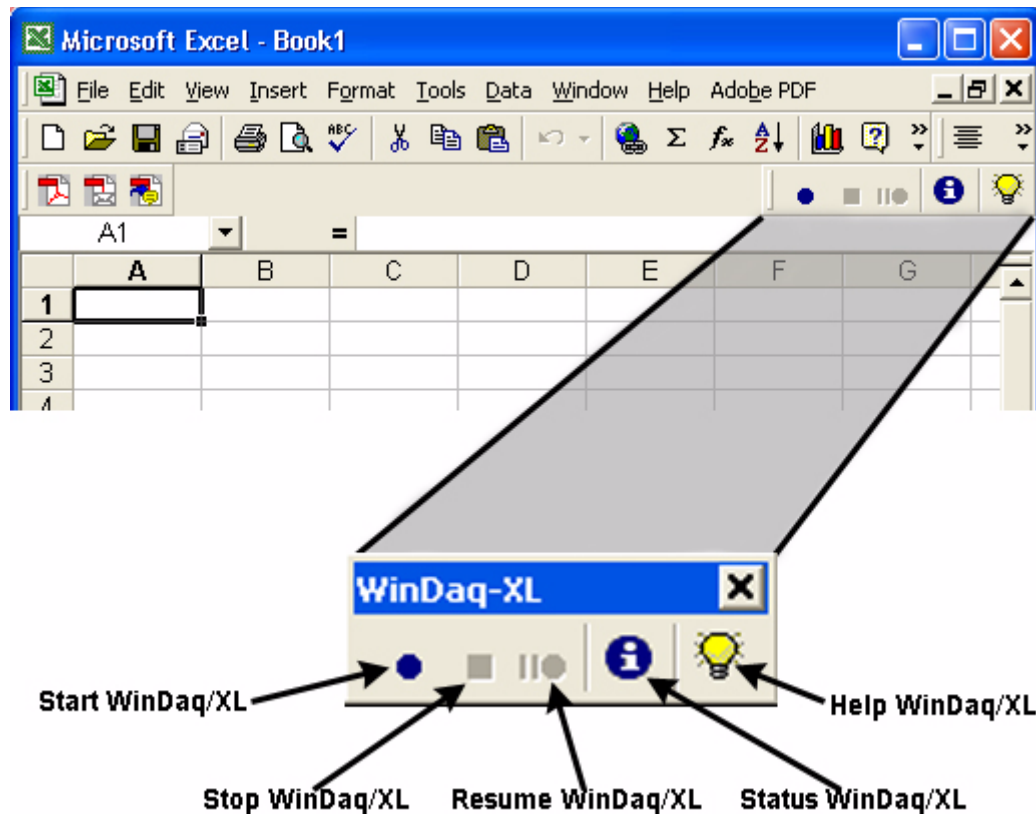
Microsoft Excel - Book1

File Edit View Insert Format Tools Data Window Help Adobe PDF

A1 =

| | A | B | C | D | E | F | G |
|---|---|---|---|---|---|---|---|
| 1 | | | | | | | |
| 2 | | | | | | | |
| 3 | | | | | | | |
| 4 | | | | | | | |

WinDaq-XL

Start WinDaq/XL

Help WinDaq/XL

Stop WinDaq/XL

Resume WinDaq/XL

Status WinDaq/XL